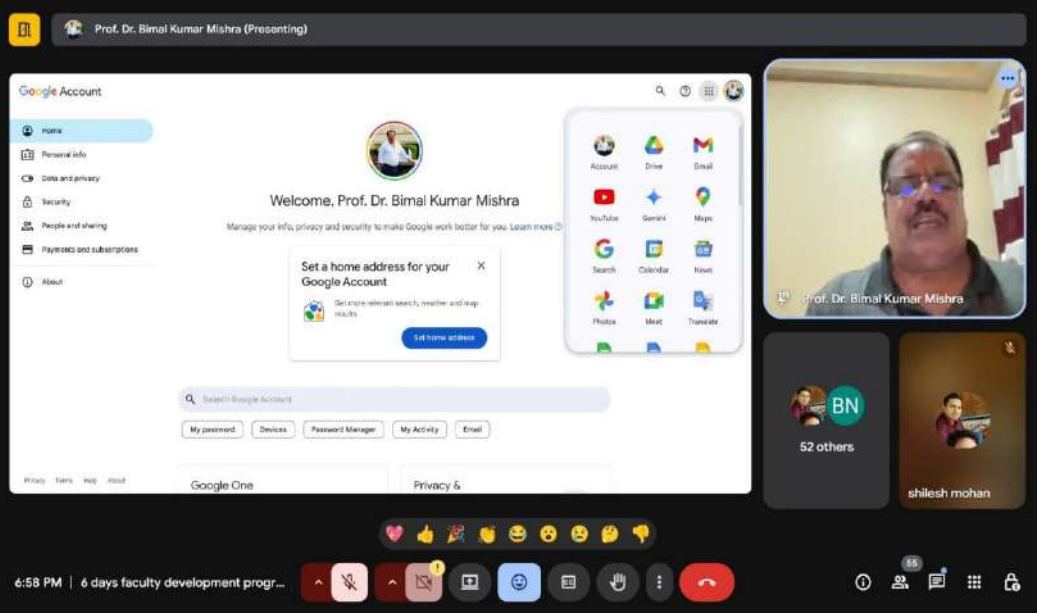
Prof. Dr. Bimal Kumar Mishra (Presenting)

Google Account

Home
Personal info
Data and privacy
Security
People and sharing
Payments and subscriptions
About

Welcome, Prof. Dr. Bimal Kumar Mishra

Manage your info, privacy and security to make Google work better for you. Learn more

Set a home address for your Google Account

Get more relevant search, weather and map results

Set home address

Search Google Account

My password
Devices
Password Manager
My Activity
Email

Google One
Privacy &

Privacy Terms Help About

Account
Drive
Gmail
YouTube
Gemini
Maps
Search
Calendar
News
Photos
Meet
Translate

Prof. Dr. Bimal Kumar Mishra

BN
52 others

shilesh mohan

6:58 PM | 6 days faculty development progr...

55